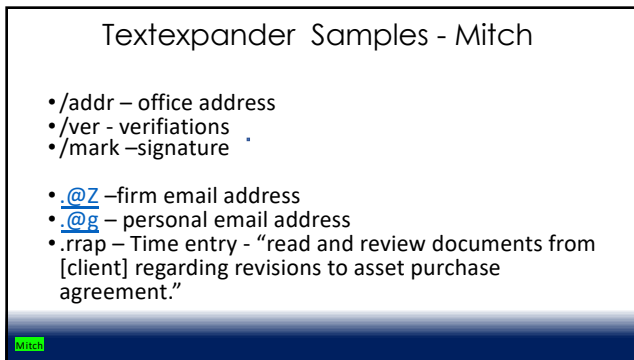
Textexpander Samples - Mitch

- /addr – office address
- /ver - verifiations
- /mark –signature

- .@Z –firm email address
- .@g – personal email address
- .rrap – Time entry - "read and review documents from [client] regarding revisions to asset purchase agreement."

Mitch